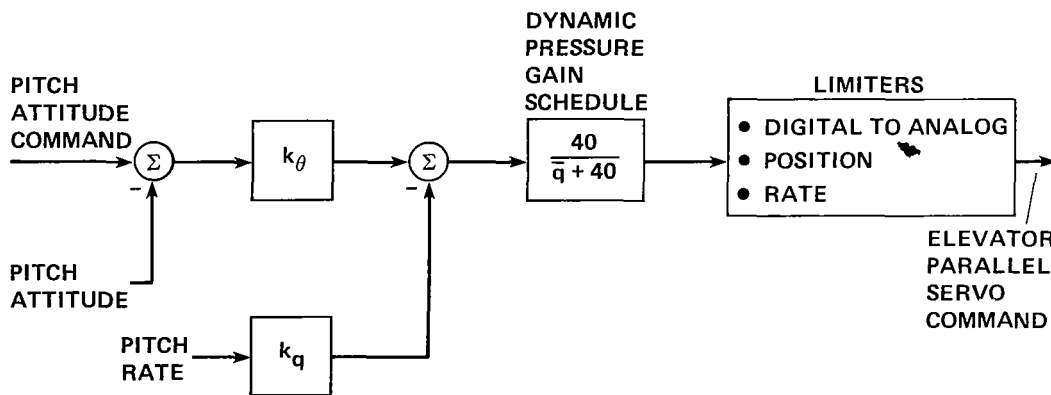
PITCH ATTITUDE COMMAND

$\Sigma$

–

$k_\theta$

$\Sigma$

–

DYNAMIC PRESSURE GAIN SCHEDULE

$\frac{40}{\bar{q} + 40}$

LIMITERS

• DIGITAL TO ANALOG
• POSITION
• RATE

PITCH ATTITUDE

PITCH RATE

$k_q$

ELEVATOR PARALLEL SERVO COMMAND